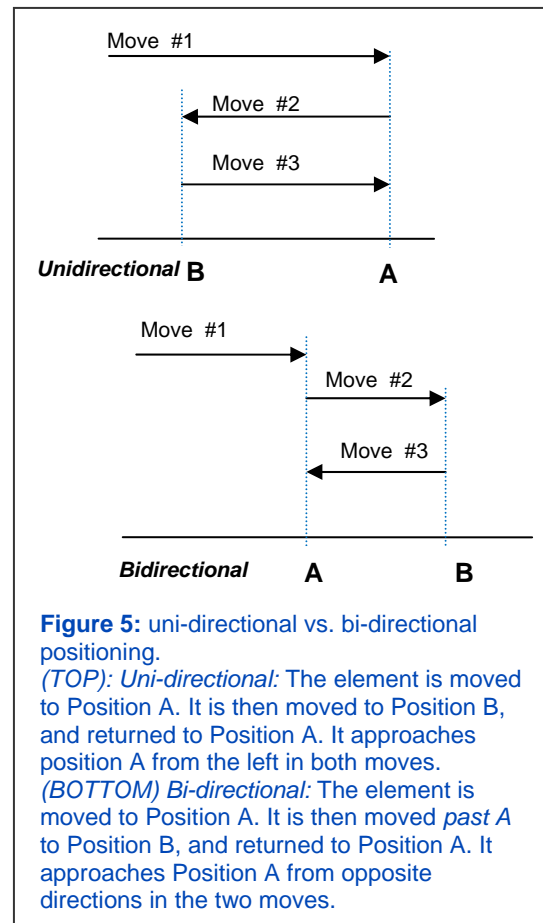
Move #1

Move #2

Move #3

Unidirectional B

A

Move #1

Move #2

Move #3

Bidirectional A

B

**Figure 5:** uni-directional vs. bi-directional positioning.
*(TOP): Uni-directional:* The element is moved to Position A. It is then moved to Position B, and returned to Position A. It approaches position A from the left in both moves.
*(BOTTOM) Bi-directional:* The element is moved to Position A. It is then moved *past A* to Position B, and returned to Position A. It approaches Position A from opposite directions in the two moves.